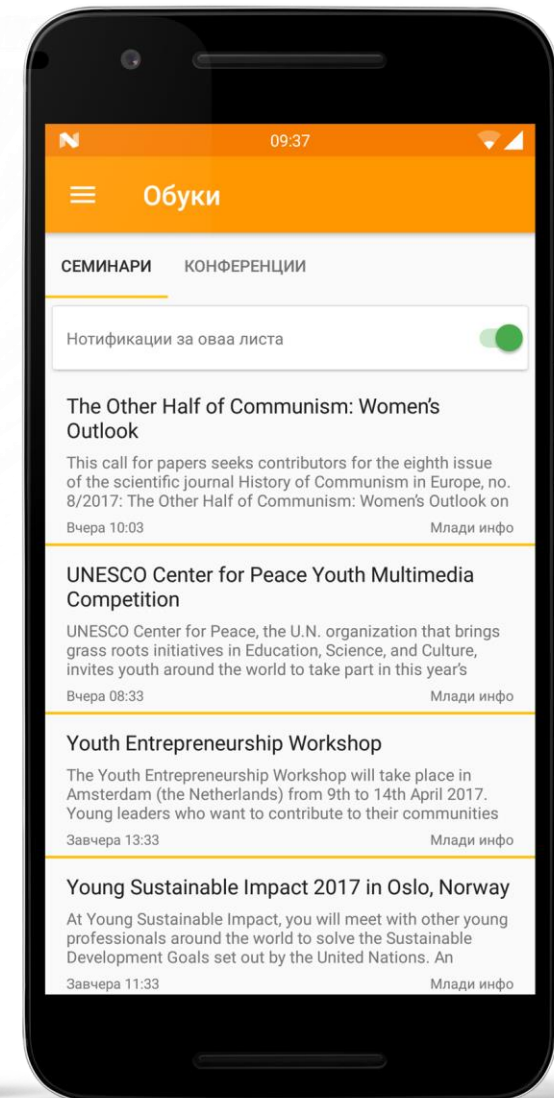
N 09:37

Обуки

СЕМИНАРИ КОНФЕРЕНЦИИ

Нотификации за оваа листа

The Other Half of Communism: Women's Outlook

This call for papers seeks contributors for the eighth issue of the scientific journal History of Communism in Europe, no. 8/2017: The Other Half of Communism: Women's Outlook on

Вчера 10:03 Млади инфо

UNESCO Center for Peace Youth Multimedia Competition

UNESCO Center for Peace, the U.N. organization that brings grass roots initiatives in Education, Science, and Culture, invites youth around the world to take part in this year's

Вчера 08:33 Млади инфо

Youth Entrepreneurship Workshop

The Youth Entrepreneurship Workshop will take place in Amsterdam (the Netherlands) from 9th to 14th April 2017. Young leaders who want to contribute to their communities

Завчера 13:33 Млади инфо

Young Sustainable Impact 2017 in Oslo, Norway

At Young Sustainable Impact, you will meet with other young professionals around the world to solve the Sustainable Development Goals set out by the United Nations. An

Завчера 11:33 Млади инфо